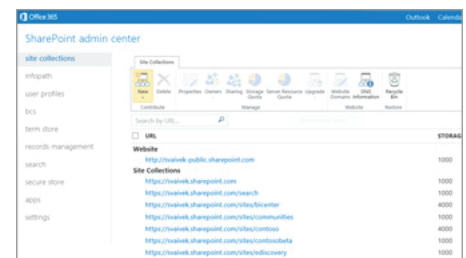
Office 365 Outlook Calenda

SharePoint admin center

site collections
infopath
user profiles
bcs
term store
records management
search
secure store
apps
settings

Site Collections

New Delete Properties Owners Sharing Storage Quota Server Resource Quota Upgrade Website Domains DNS Information Recycle Bin

Contribute Manage Website Restore

Search by URL...

| URL | STORAG |
|---|---|
| **Website** | |
| http://svaivek-public.sharepoint.com | 1000 |
| **Site Collections** | |
| https://svaivek.sharepoint.com | 1000 |
| https://svaivek.sharepoint.com/search | 1000 |
| https://svaivek.sharepoint.com/sites/bicenter | 4000 |
| https://svaivek.sharepoint.com/sites/communities | 1000 |
| https://svaivek.sharepoint.com/sites/contoso | 4000 |
| https://svaivek.sharepoint.com/sites/contosobeta | 1000 |
| https://svaivek.sharepoint.com/sites/ediscovery | 1000 |